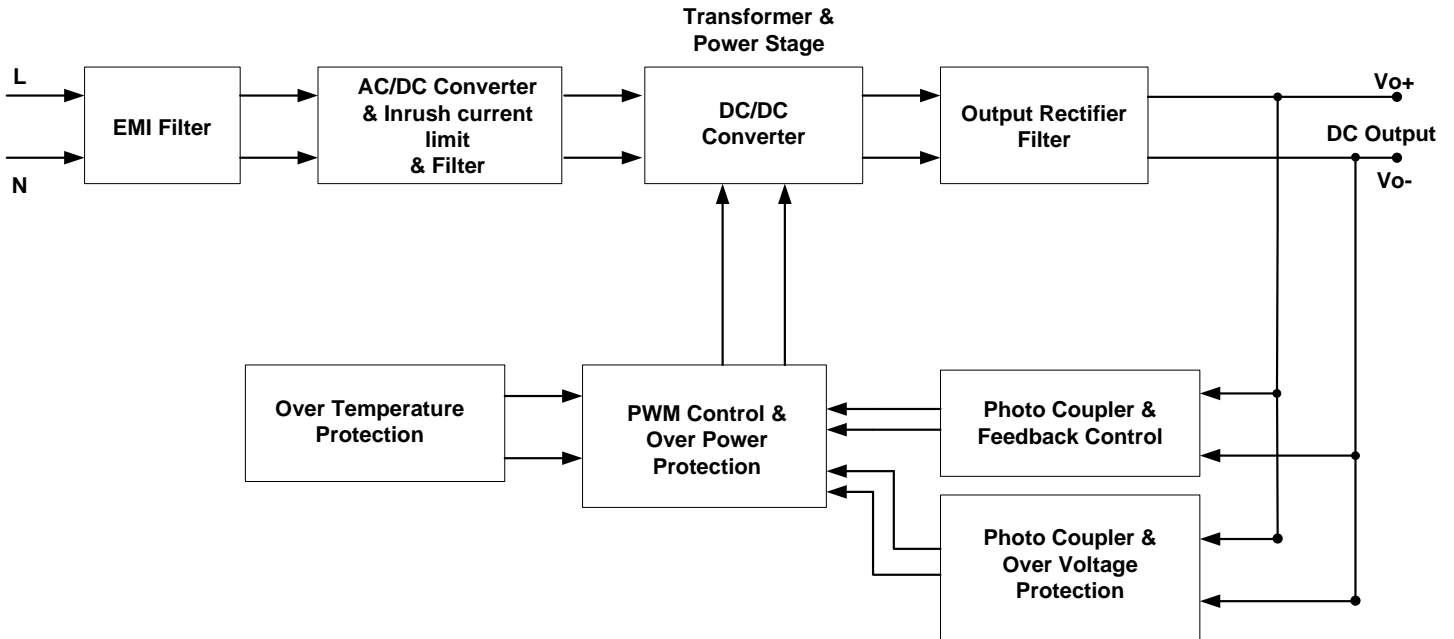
L

N

EMI Filter

AC/DC Converter & Inrush current limit & Filter

Transformer & Power Stage

DC/DC Converter

Output Rectifier Filter

Vo+

DC Output

Vo-

Over Temperature Protection

PWM Control & Over Power Protection

Photo Coupler & Feedback Control

Photo Coupler & Over Voltage Protection